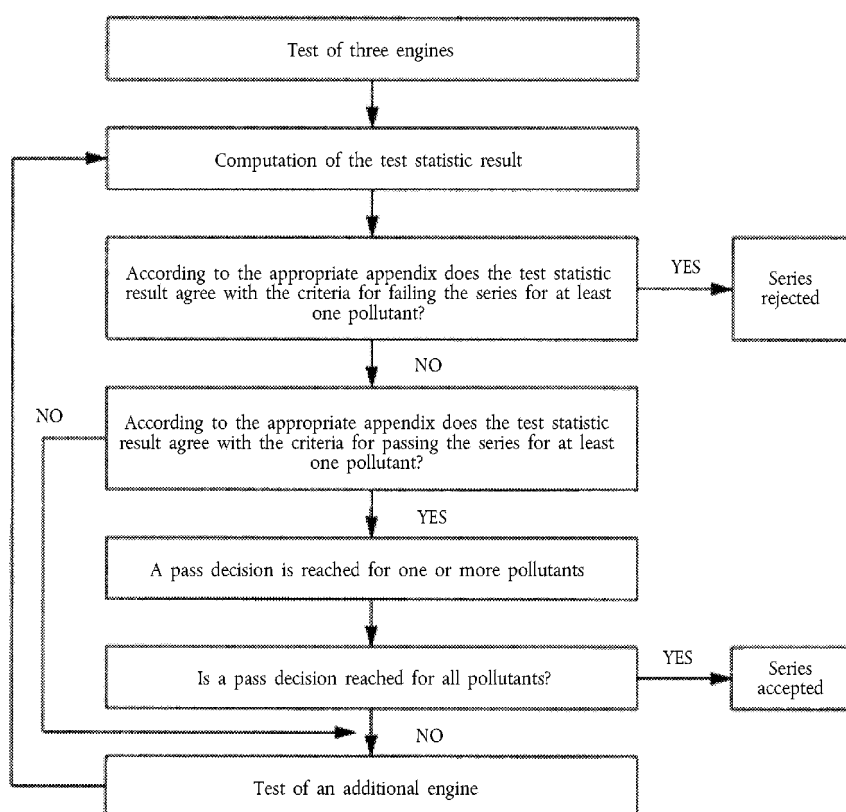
Test of three engines

Computation of the test statistic result

According to the appropriate appendix does the test statistic result agree with the criteria for failing the series for at least one pollutant?

YES

Series rejected

NO

NO

According to the appropriate appendix does the test statistic result agree with the criteria for passing the series for at least one pollutant?

YES

A pass decision is reached for one or more pollutants

Is a pass decision reached for all pollutants?

YES

Series accepted

NO

Test of an additional engine